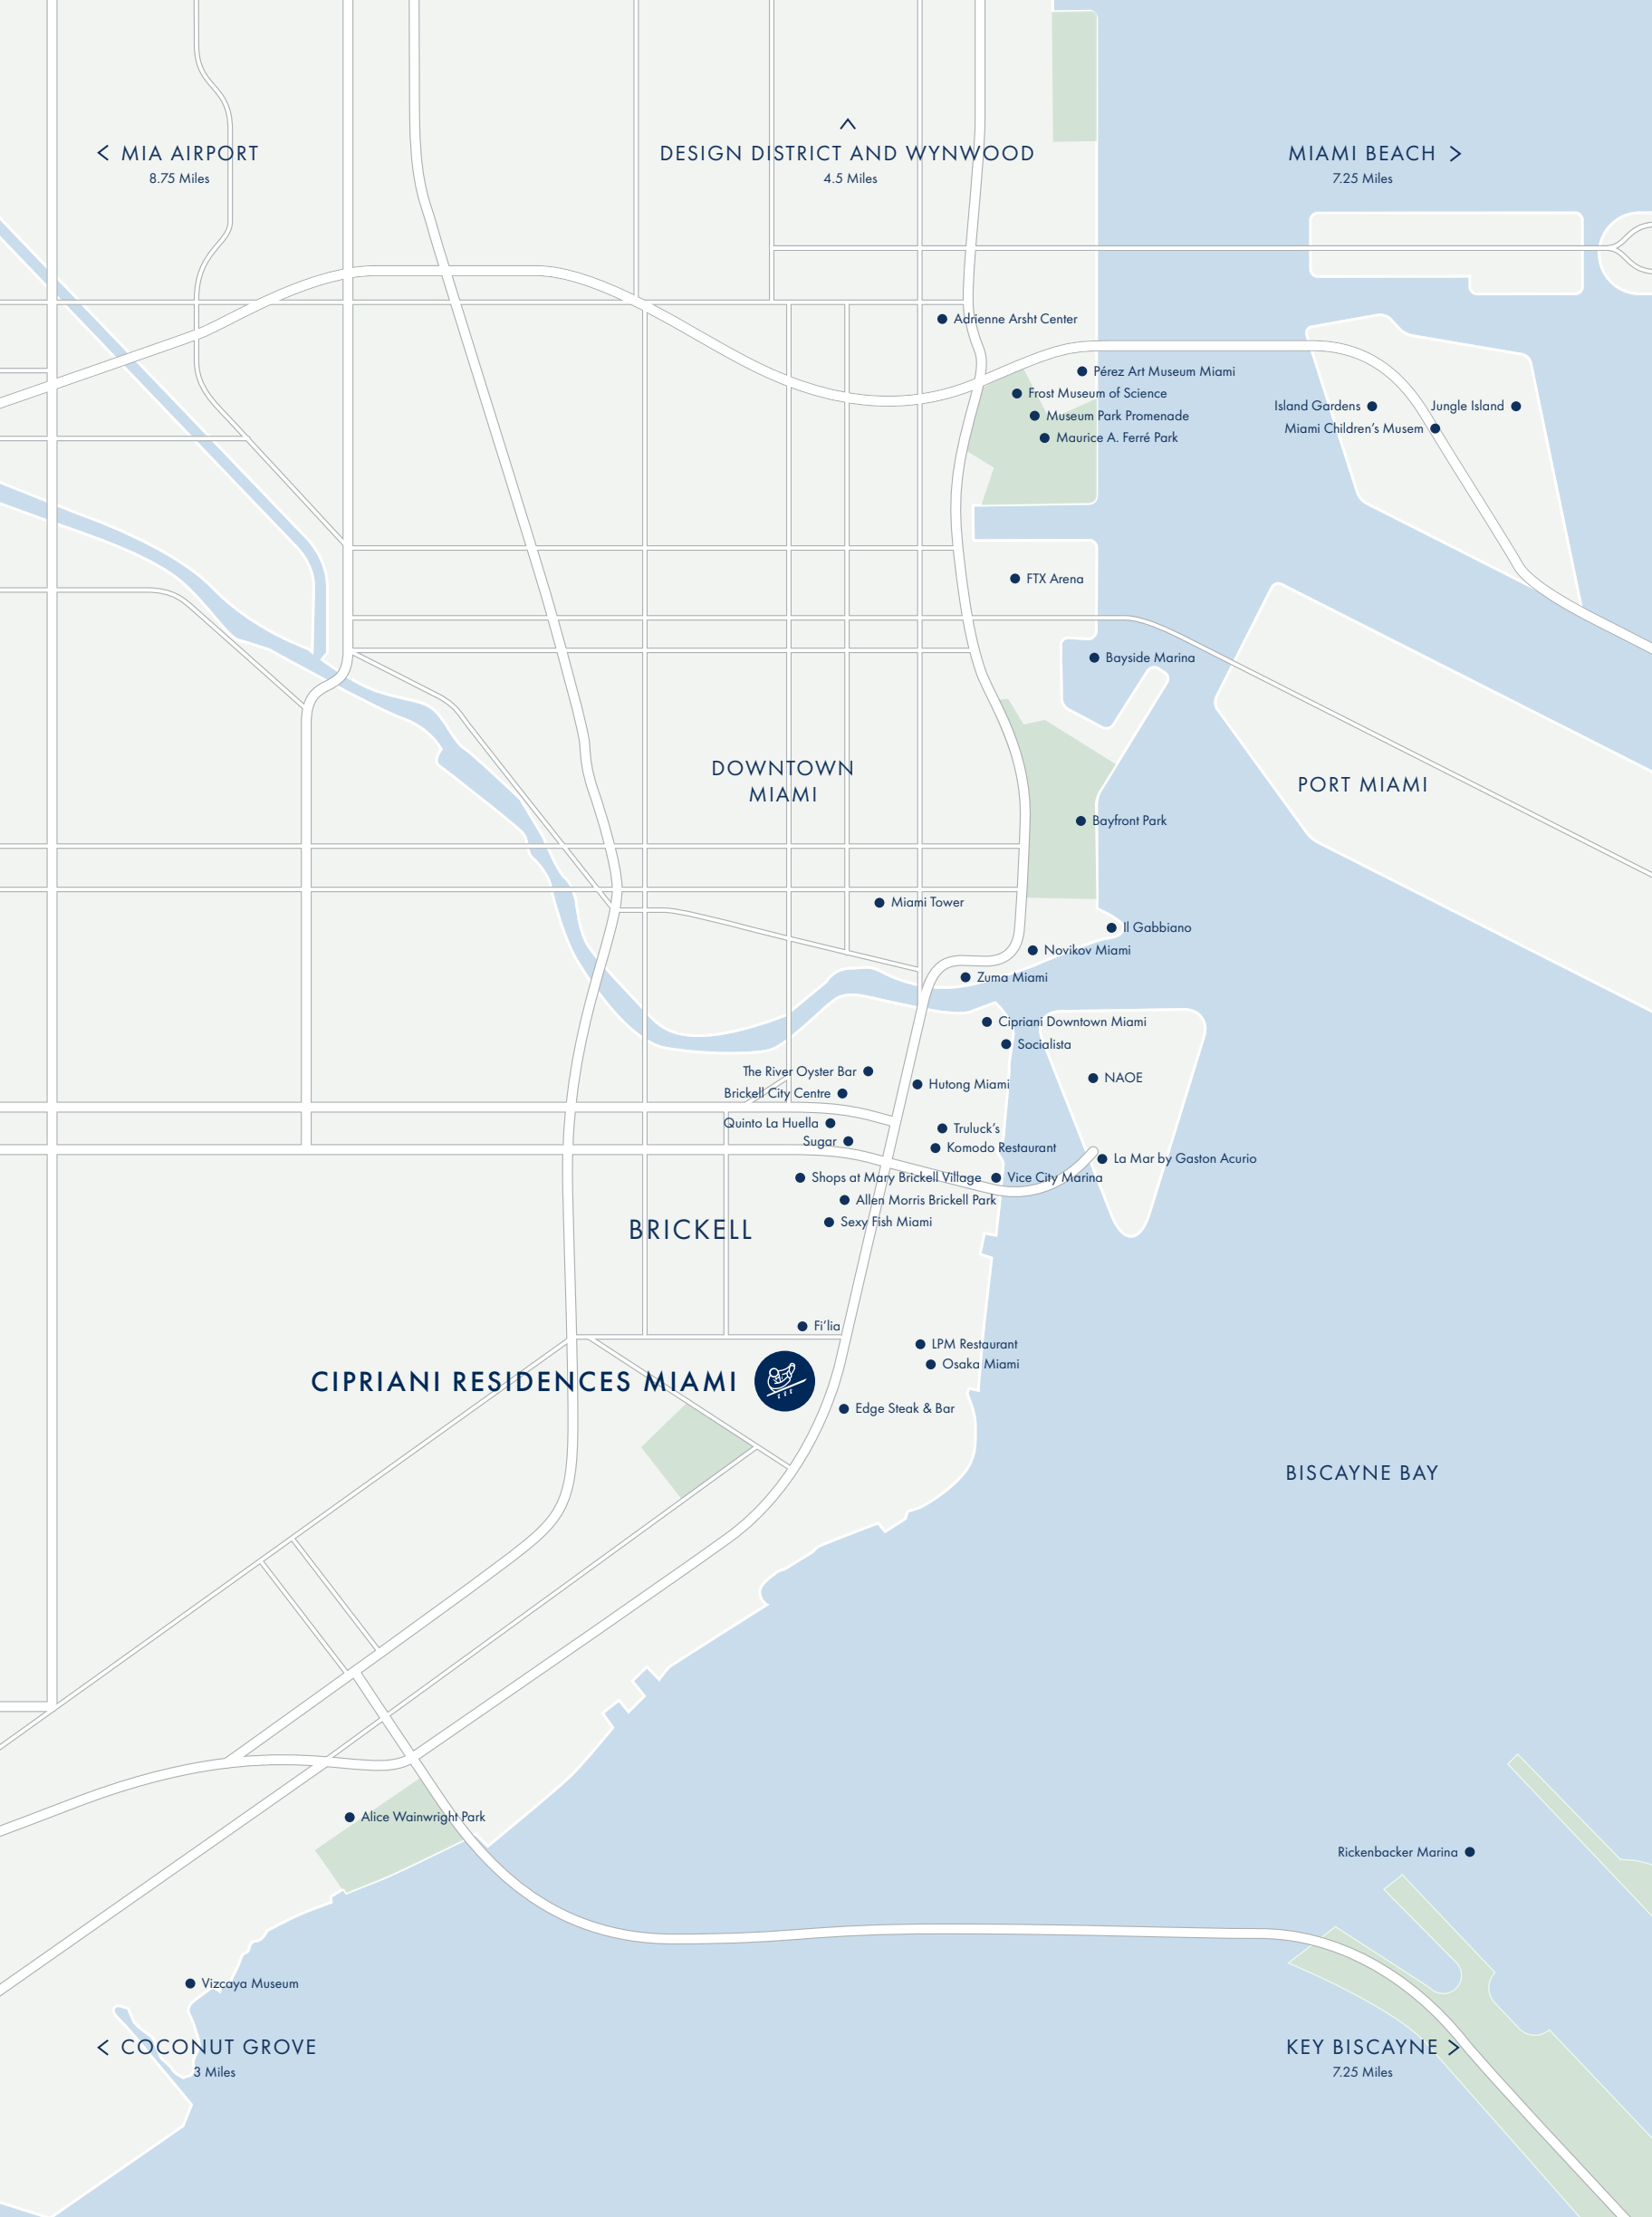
< MIA AIRPORT
8.75 Miles

^
DESIGN DISTRICT AND WYNWOOD
4.5 Miles

MIAMI BEACH >
7.25 Miles

Adrienne Arsht Center
Pérez Art Museum Miami
Frost Museum of Science
Museum Park Promenade
Maurice A. Ferré Park
Island Gardens
Jungle Island
Miami Children's Musem
FTX Arena
Bayside Marina

PORT MIAMI

DOWNTOWN MIAMI

Bayfront Park
Miami Tower
Il Gabbiano
Novikov Miami
Zuma Miami
Cipriani Downtown Miami
Socialista
The River Oyster Bar
Brickell City Centre
Hutong Miami
NAOE
Quinto La Huella
Sugar
Truluck's
Komodo Restaurant
La Mar by Gaston Acurio
Shops at Mary Brickell Village
Vice City Marina
Allen Morris Brickell Park
Sexy Fish Miami

BRICKELL

Fi'lia
LPM Restaurant
Osaka Miami

CIPRIANI RESIDENCES MIAMI

Edge Steak & Bar

BISCAYNE BAY

Alice Wainwright Park
Rickenbacker Marina
Vizcaya Museum

< COCONUT GROVE
3 Miles

KEY BISCAYNE >
7.25 Miles